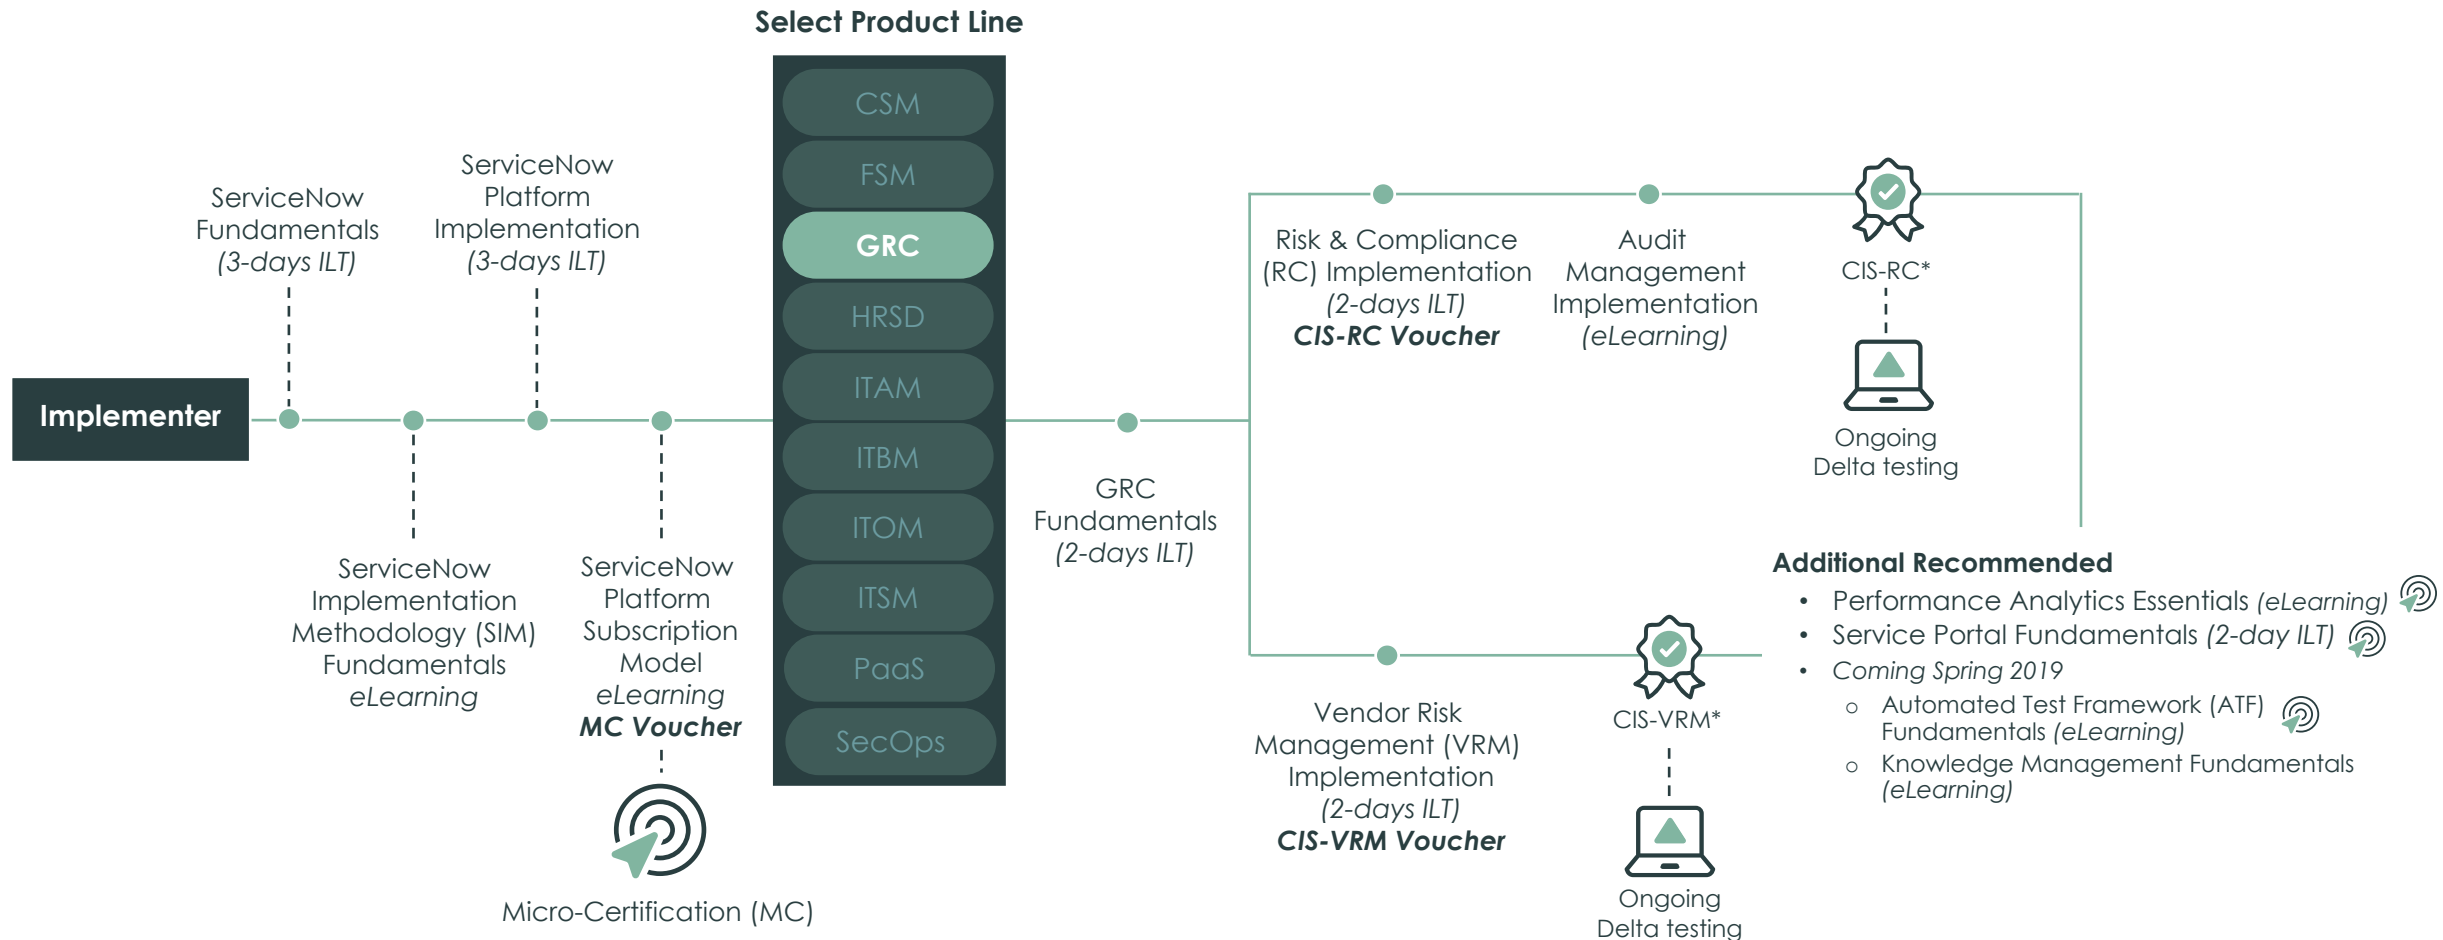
Select Product Line

CSM
FSM
GRC
HRSD
ITAM
ITBM
ITOM
ITSM
PaaS
SecOps

Implementer

ServiceNow Fundamentals *(3-days ILT)*

ServiceNow Platform Implementation *(3-days ILT)*

ServiceNow Implementation Methodology (SIM) Fundamentals *eLearning*

ServiceNow Platform Subscription Model *eLearning*
***MC Voucher***

Micro-Certification (MC)

GRC Fundamentals *(2-days ILT)*

Risk & Compliance (RC) Implementation *(2-days ILT)*
***CIS-RC Voucher***

Audit Management Implementation *(eLearning)*

CIS-RC*

Ongoing Delta testing

Vendor Risk Management (VRM) Implementation *(2-days ILT)*
***CIS-VRM Voucher***

CIS-VRM*

Ongoing Delta testing

**Additional Recommended**
• Performance Analytics Essentials *(eLearning)*
• Service Portal Fundamentals *(2-day ILT)*
• *Coming Spring 2019*
o Automated Test Framework (ATF) Fundamentals *(eLearning)*
o Knowledge Management Fundamentals *(eLearning)*